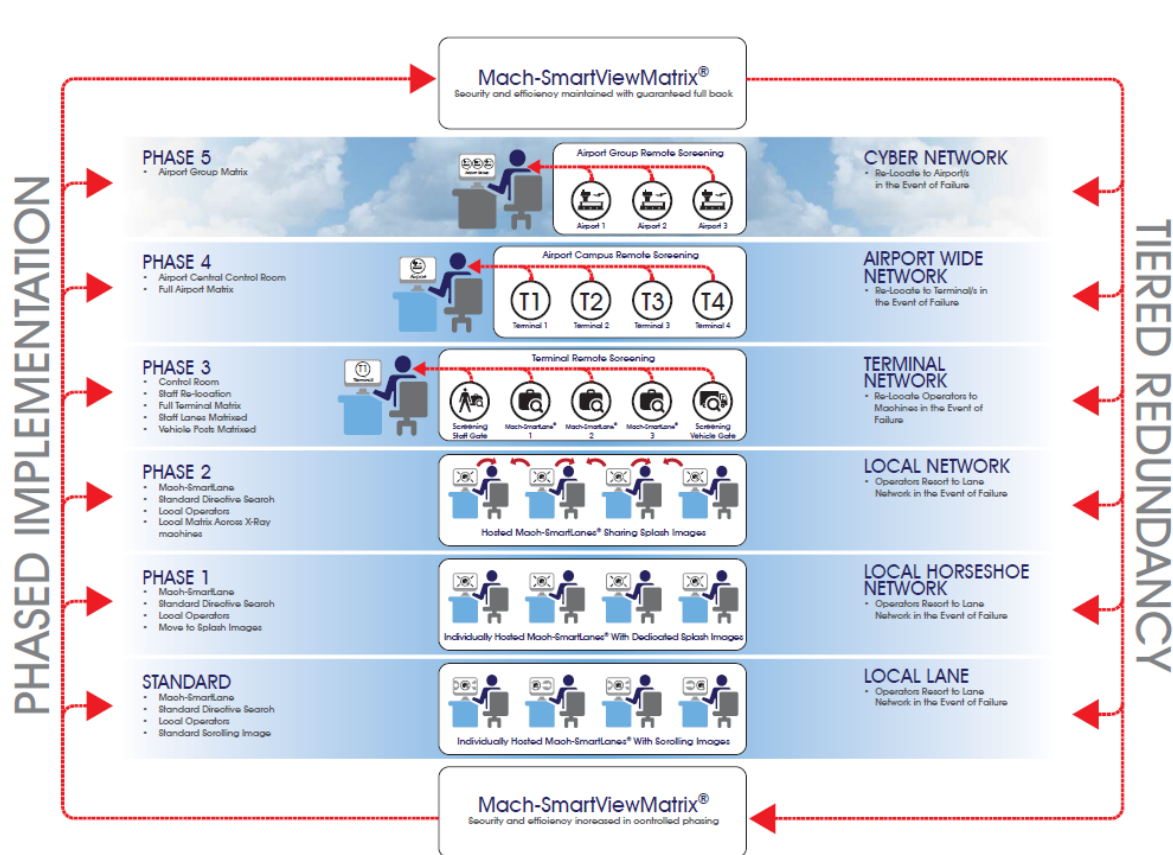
Mach-SmartViewMatrix®
Security and efficiency maintained with guaranteed full back

PHASED IMPLEMENTATION

TIERED REDUNDANCY

PHASE 5
• Airport Group Matrix

Airport Group
Airport Group Remote Screening
Airport 1
Airport 2
Airport 3

CYBER NETWORK
• Re-Locate to Airport/s in the Event of Failure

PHASE 4
• Airport Central Control Room
• Full Airport Matrix

Airport
Airport Campus Remote Screening
T1
Terminal 1
T2
Terminal 2
T3
Terminal 3
T4
Terminal 4

AIRPORT WIDE NETWORK
• Re-Locate to Terminal/s in the Event of Failure

PHASE 3
• Control Room
• Staff Re-location
• Full Terminal Matrix
• Staff Lanes Matrixed
• Vehicle Posts Matrixed

T1
Terminal
Terminal Remote Screening
Screening Staff Gate
Mach-SmartLane® 1
Mach-SmartLane® 2
Mach-SmartLane® 3
Screening Vehicle Gate

TERMINAL NETWORK
• Re-Locate Operators to Machines in the Event of Failure

PHASE 2
• Mach-SmartLane
• Standard Directive Search
• Local Operators
• Local Matrix Across X-Ray machines

Hosted Mach-SmartLanes® Sharing Splash Images

LOCAL NETWORK
• Operators Resort to Lane Network in the Event of Failure

PHASE 1
• Mach-SmartLane
• Standard Directive Search
• Local Operators
• Move to Splash Images

Individually Hosted Mach-SmartLanes® With Dedicated Splash Images

LOCAL HORSESHOE NETWORK
• Operators Resort to Lane Network in the Event of Failure

STANDARD
• Mach-SmartLane
• Standard Directive Search
• Local Operators
• Standard Scrolling Image

Individually Hosted Mach-SmartLanes® With Scrolling Images

LOCAL LANE
• Operators Resort to Lane Network in the Event of Failure

Mach-SmartViewMatrix®
Security and efficiency increased in controlled phasing